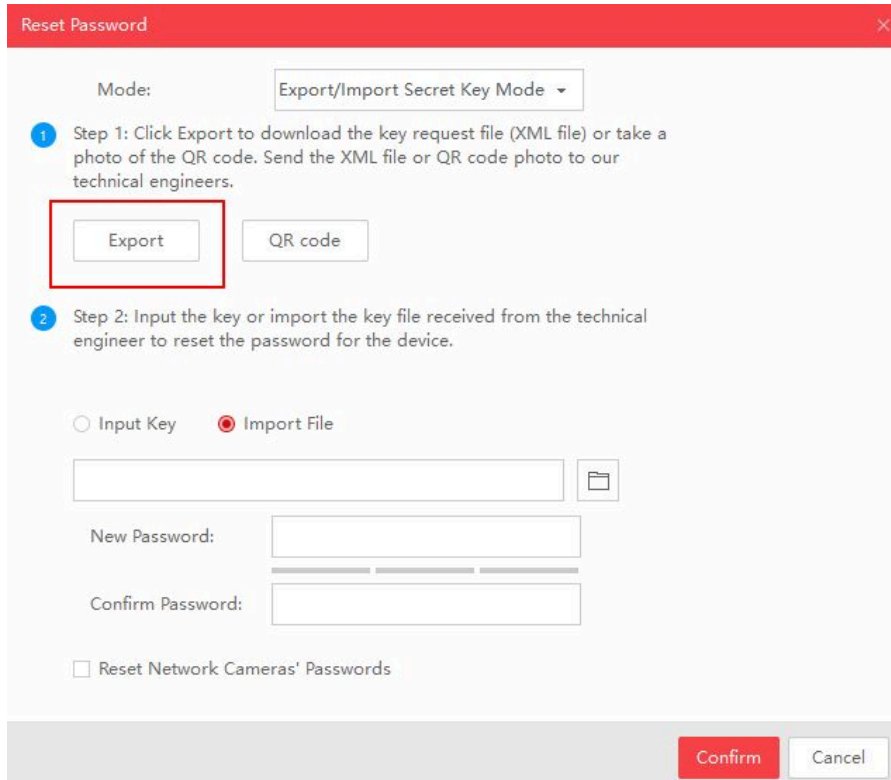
Reset Password

Mode: Export/Import Secret Key Mode

1 Step 1: Click Export to download the key request file (XML file) or take a photo of the QR code. Send the XML file or QR code photo to our technical engineers.

Export QR code

2 Step 2: Input the key or import the key file received from the technical engineer to reset the password for the device.

Input Key Import File

New Password:

Confirm Password:

Reset Network Cameras' Passwords

Confirm Cancel